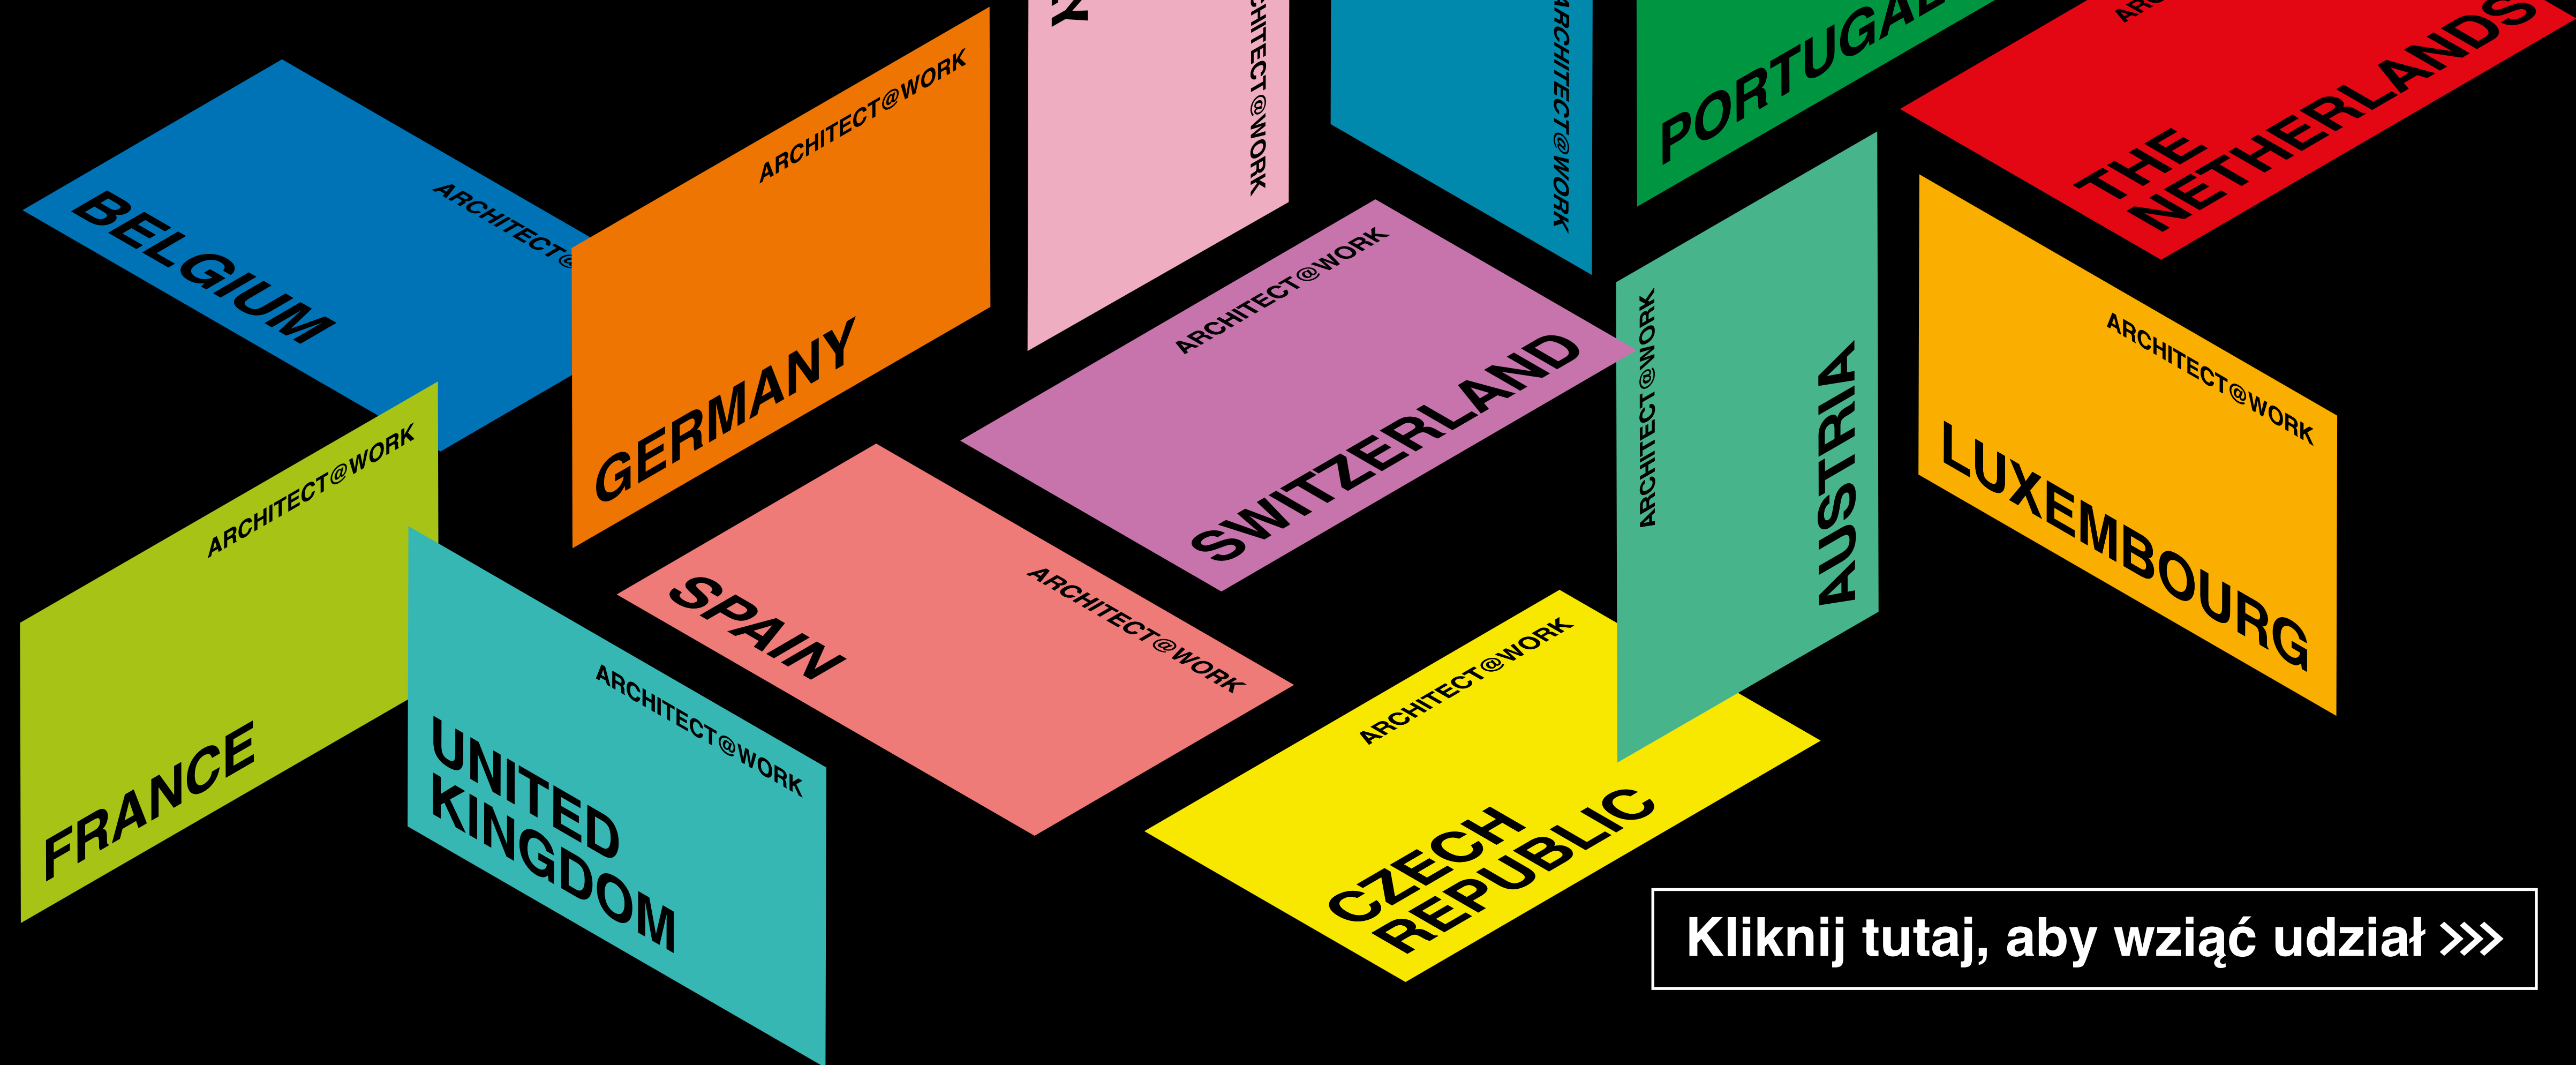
BELGIUM
ARCHITECT@

ARCHITECT@WORK
GERMANY

Y
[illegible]HITECT@WORK

ARCHITECT@WORK

PORTUGAL

AR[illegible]
THE NETHERLANDS

ARCHITECT@WORK
SWITZERLAND

ARCHITECT@WORK
AUSTRIA

ARCHITECT@WORK
LUXEMBOURG

ARCHITECT@WORK
FRANCE

ARCHITECT@WORK
UNITED KINGDOM

SPAIN
ARCHITECT@WORK

ARCHITECT@WORK
CZECH REPUBLIC

Kliknij tutaj, aby wziąć udział >>>